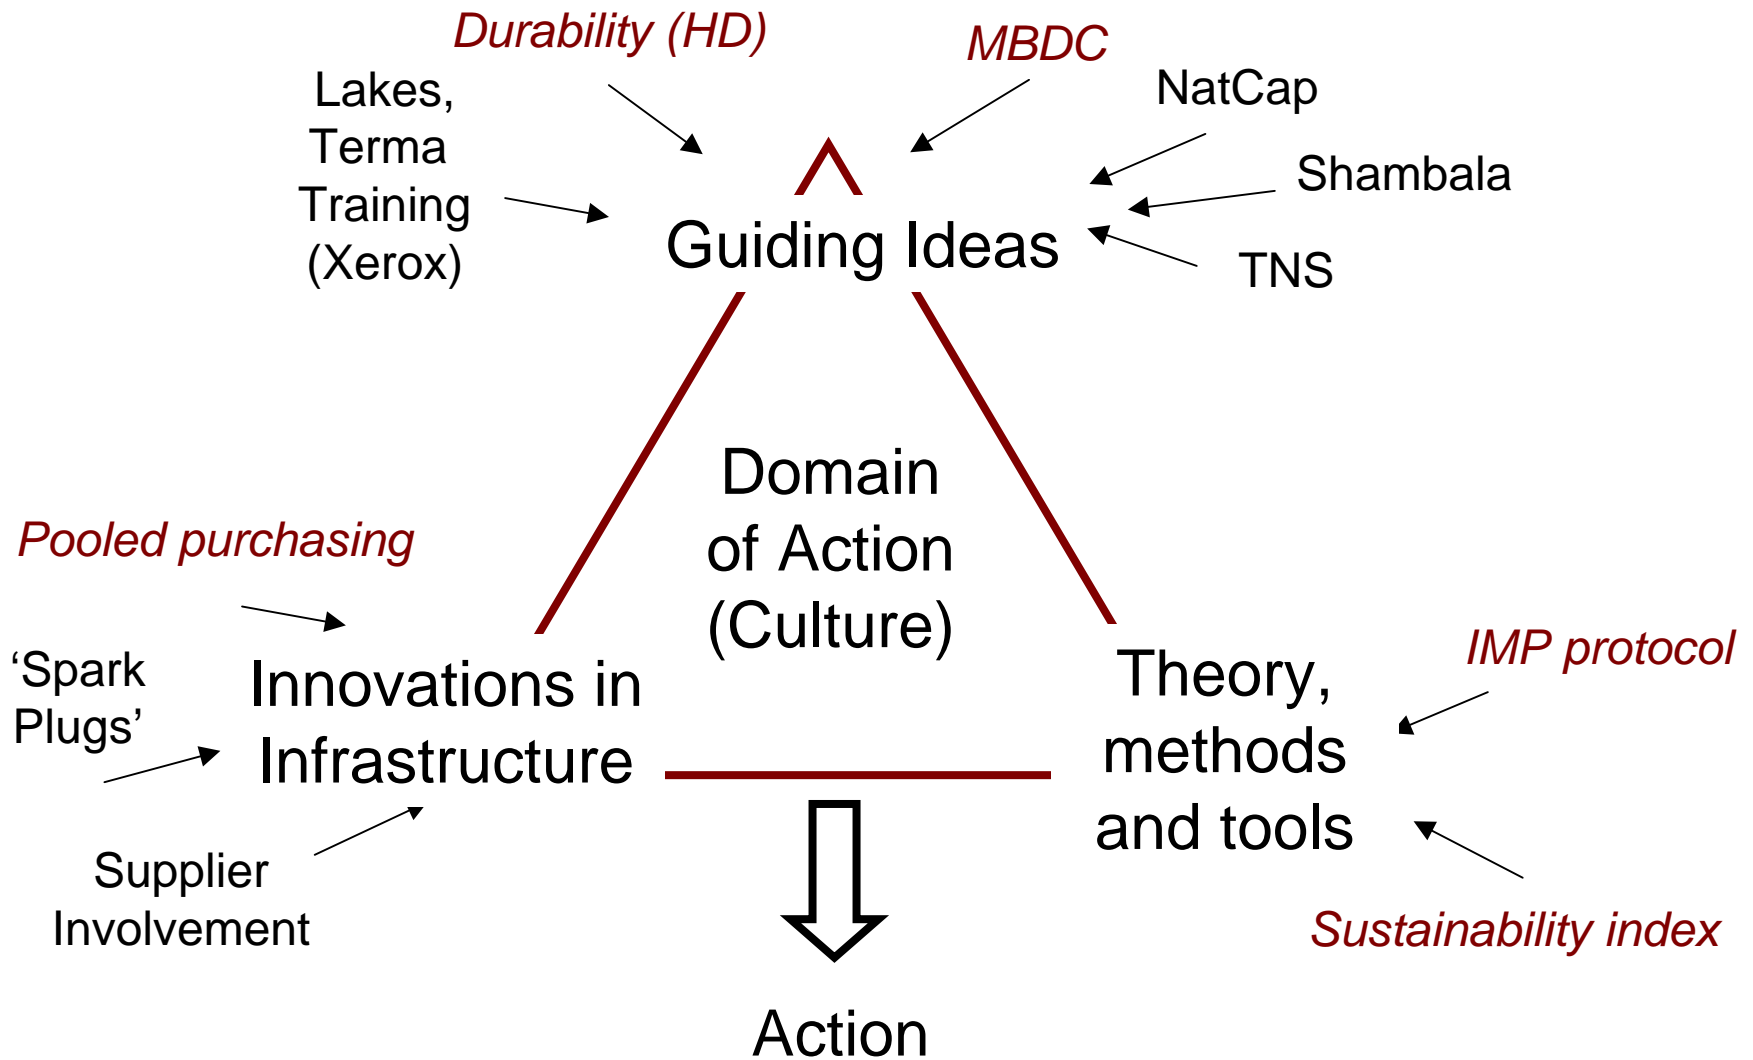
Durability (HD)

MBDC

Lakes, Terma Training (Xerox)

NatCap

Shambala

TNS

Guiding Ideas

Domain of Action (Culture)

Pooled purchasing

'Spark Plugs'

Innovations in Infrastructure

Supplier Involvement

IMP protocol

Theory, methods and tools

Sustainability index

Action